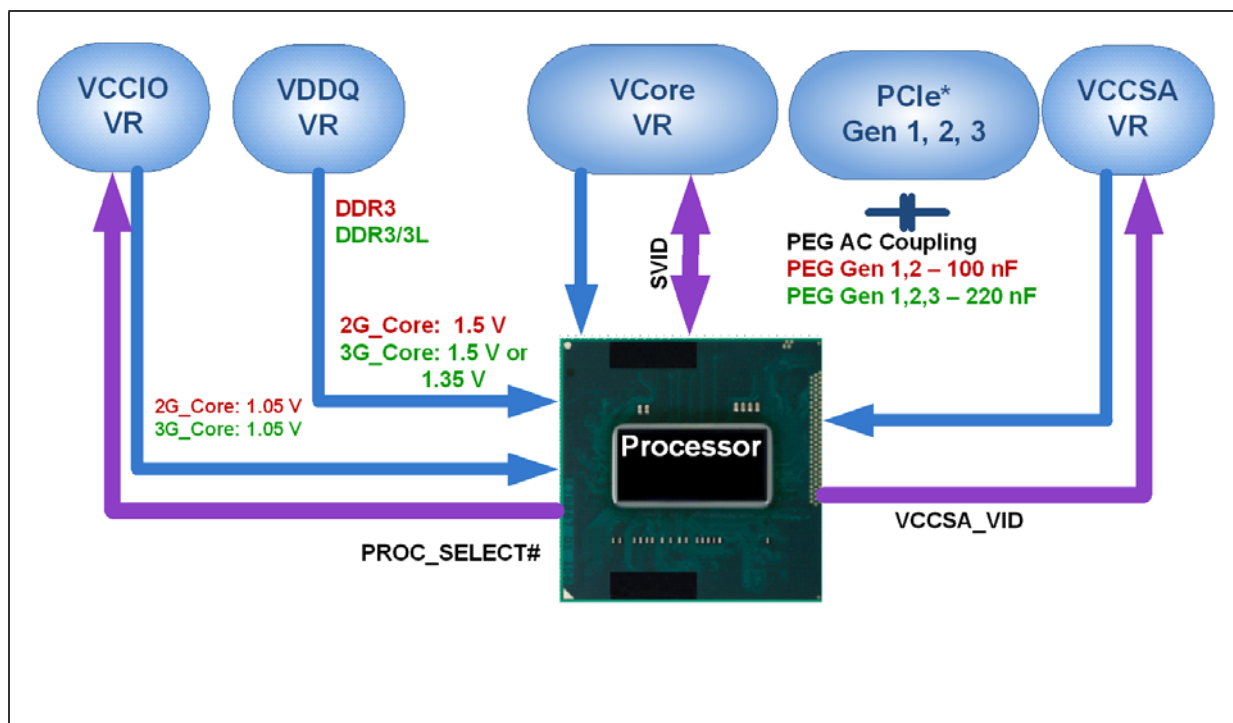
VCCIO VR

VDDQ VR

VCore VR

PCIe* Gen 1, 2, 3

VCCSA VR

DDR3
DDR3/3L

SVID

PEG AC Coupling
PEG Gen 1,2 – 100 nF
PEG Gen 1,2,3 – 220 nF

2G_Core: 1.5 V
3G_Core: 1.5 V or 1.35 V

2G_Core: 1.05 V
3G_Core: 1.05 V

Processor

VCCSA_VID

PROC_SELECT#